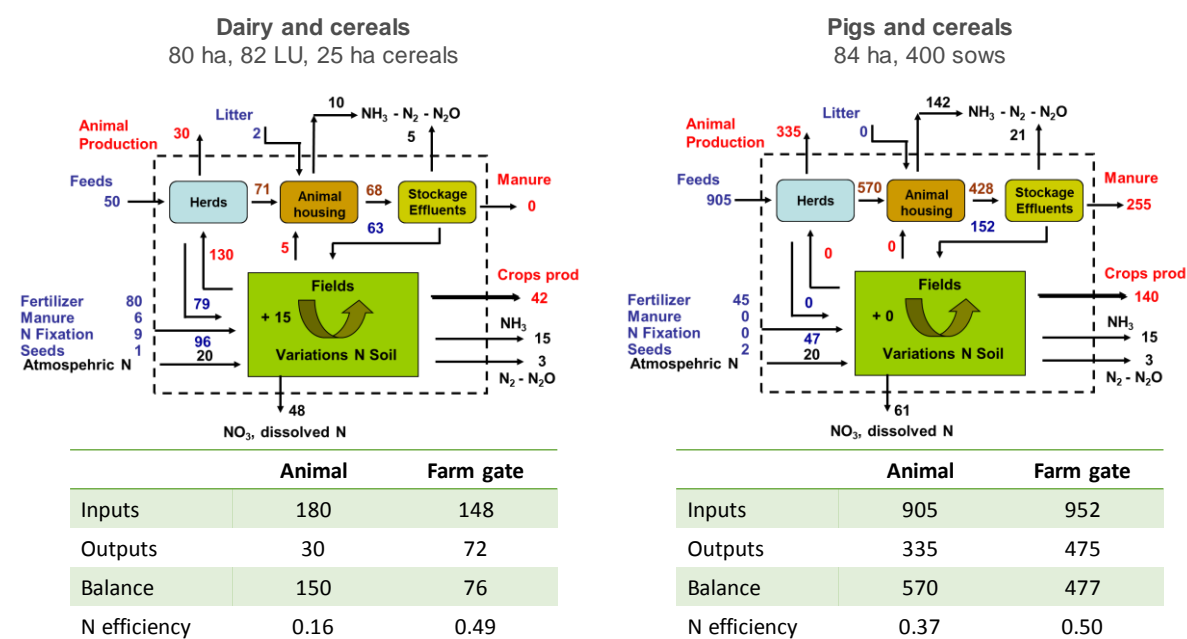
Dairy and cereals
80 ha, 82 LU, 25 ha cereals

Animal Production
30
Litter
2
10
$NH_3$ - $N_2$ - $N_2O$
5
Feeds
50
Herds
71
Animal housing
68
Stockage Effluents
Manure
0
63
5
130
79
Fields
Crops prod
42
+ 15
Variations N Soil
$NH_3$
15
3
$N_2$ - $N_2O$
Fertilizer 80
Manure 6
N Fixation 9
Seeds 1
96
20
Atmospehric N
48
$NO_3$, dissolved N

| | Animal | Farm gate |
|---|---|---|
| Inputs | 180 | 148 |
| Outputs | 30 | 72 |
| Balance | 150 | 76 |
| N efficiency | 0.16 | 0.49 |

Pigs and cereals
84 ha, 400 sows

Animal Production
335
Litter
0
142
$NH_3$ - $N_2$ - $N_2O$
21
Feeds
905
Herds
570
Animal housing
428
Stockage Effluents
Manure
255
152
0
0
0
Fields
Crops prod
140
+ 0
Variations N Soil
$NH_3$
15
3
$N_2$ - $N_2O$
Fertilizer 45
Manure 0
N Fixation 0
Seeds 2
47
20
Atmospehric N
61
$NO_3$, dissolved N

| | Animal | Farm gate |
|---|---|---|
| Inputs | 905 | 952 |
| Outputs | 335 | 475 |
| Balance | 570 | 477 |
| N efficiency | 0.37 | 0.50 |